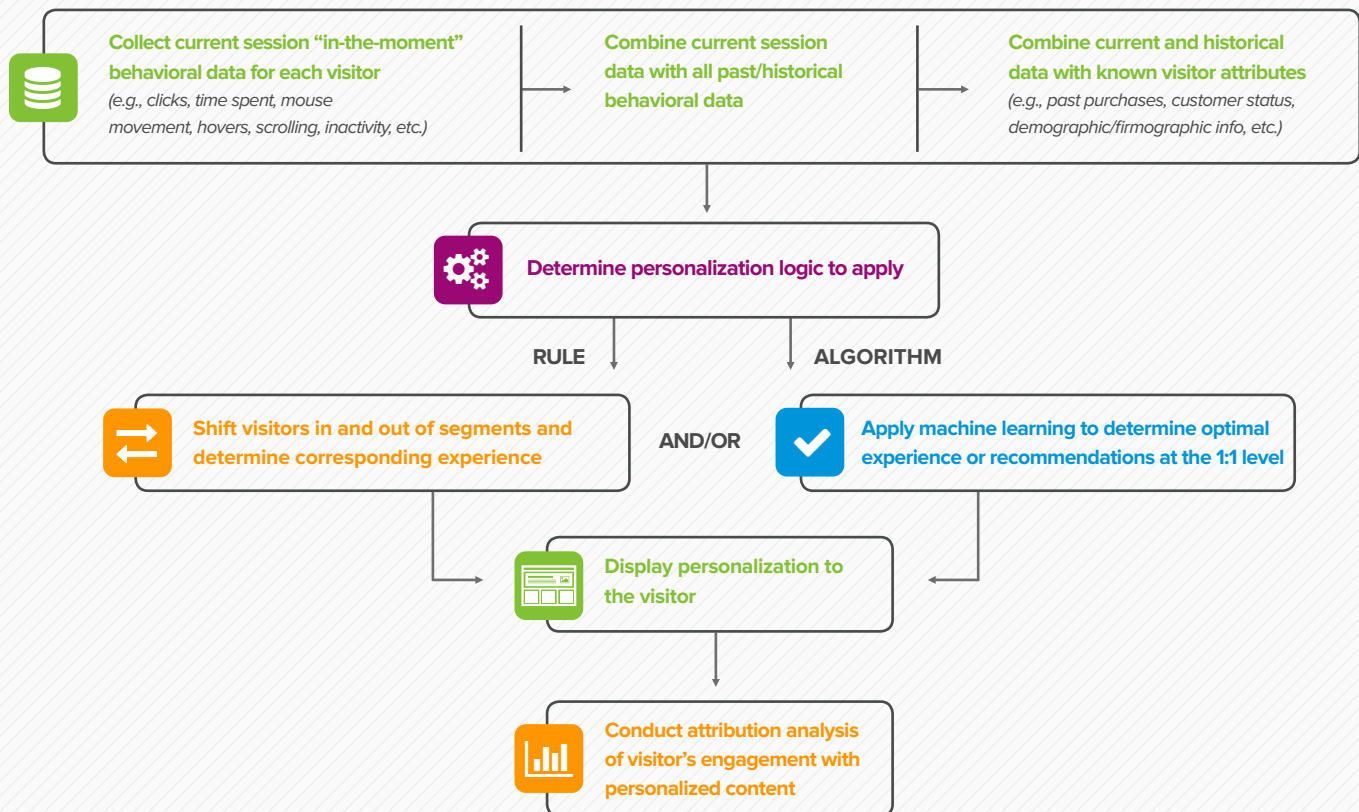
Collect current session “in-the-moment” behavioral data for each visitor
(e.g., clicks, time spent, mouse movement, hovers, scrolling, inactivity, etc.)

Combine current session data with all past/historical behavioral data

Combine current and historical data with known visitor attributes
(e.g., past purchases, customer status, demographic/firmographic info, etc.)

Determine personalization logic to apply

RULE

ALGORITHM

Shift visitors in and out of segments and determine corresponding experience

AND/OR

Apply machine learning to determine optimal experience or recommendations at the 1:1 level

Display personalization to the visitor

Conduct attribution analysis of visitor’s engagement with personalized content